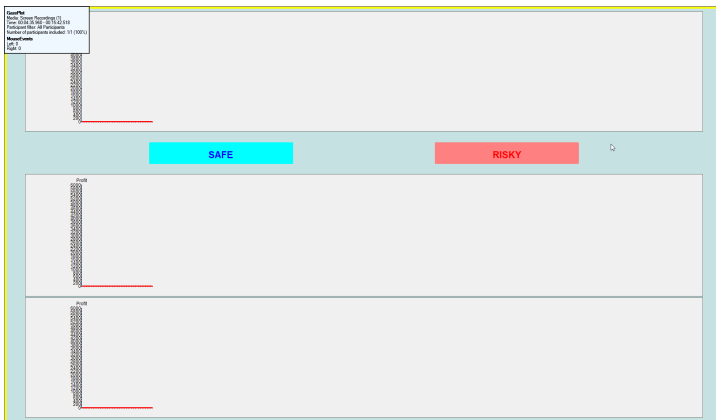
GazePlot
Media: Screen Recordings (7)
Time: 00:04:38.968 - 00:15:42.519
Participant filter: All Participants
Number of participants included: 1/1 (100%)
MouseEvents
Left: 9
Right: 0

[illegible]

SAFE

RISKY

Profit
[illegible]

Profit
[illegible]